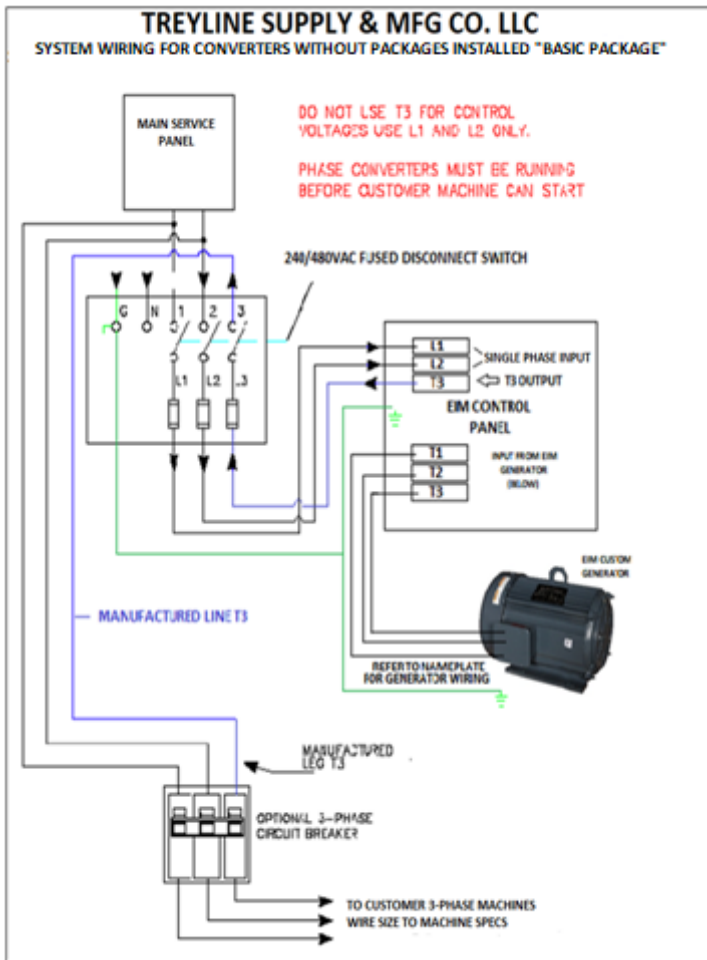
TREYLINE SUPPLY & MFG CO. LLC
SYSTEM WIRING FOR CONVERTERS WITHOUT PACKAGES INSTALLED "BASIC PACKAGE"

MAIN SERVICE PANEL

DO NOT LSE T3 FOR CONTROL VOLTAGES USE L1 AND L2 ONLY.

PHASE CONVERTERS MUST BE RUNNING BEFORE CUSTOMER MACHINE CAN START

240/480VAC FUSED DISCONNECT SWITCH

G N 1 2 3

L1 L2 L3

L1
L2
T3

SINGLE PHASE INPUT
T3 OUTPUT

EIM CONTROL PANEL

T1
T2
T3

INPUT FROM EIM GENERATOR (BELOW)

EIM CUSTOM GENERATOR

MANUFACTURED LINE T3

REFER TO NAMEPLATE FOR GENERATOR WIRING

MANUFACTURED LEG T3

OPTIONAL 3-PHASE CIRCUIT BREAKER

TO CUSTOMER 3-PHASE MACHINES
WIRE SIZE TO MACHINE SPECS